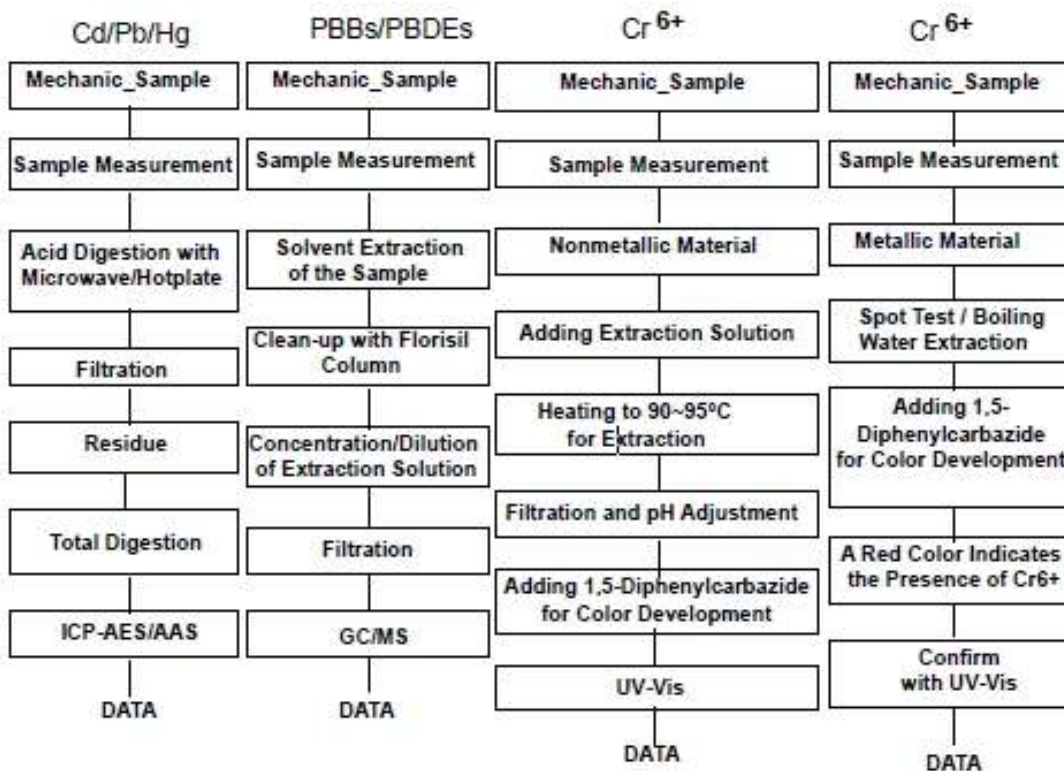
Cd/Pb/Hg

Mechanic_Sample

Sample Measurement

Acid Digestion with Microwave/Hotplate

Filtration

Residue

Total Digestion

ICP-AES/AAS

DATA

PBBs/PBDEs

Mechanic_Sample

Sample Measurement

Solvent Extraction of the Sample

Clean-up with Florisil Column

Concentration/Dilution of Extraction Solution

Filtration

GC/MS

DATA

Cr $^{6+}$

Mechanic_Sample

Sample Measurement

Nonmetallic Material

Adding Extraction Solution

Heating to 90~95ºC for Extraction

Filtration and pH Adjustment

Adding 1,5-Diphenylcarbazide for Color Development

UV-Vis

DATA

Cr $^{6+}$

Mechanic_Sample

Sample Measurement

Metallic Material

Spot Test / Boiling Water Extraction

Adding 1,5-Diphenylcarbazide for Color Development

A Red Color Indicates the Presence of Cr6+

Confirm with UV-Vis

DATA